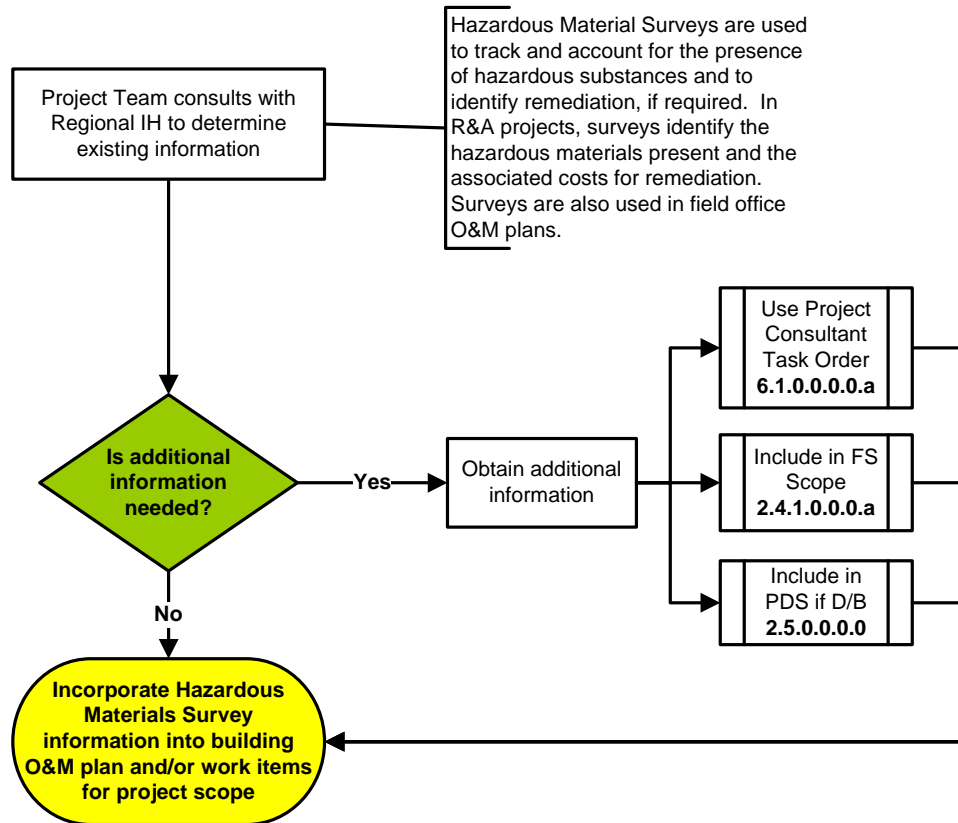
Project Team consults with Regional IH to determine existing information

Hazardous Material Surveys are used to track and account for the presence of hazardous substances and to identify remediation, if required. In R&A projects, surveys identify the hazardous materials present and the associated costs for remediation. Surveys are also used in field office O&M plans.

Is additional information needed?

Yes

Obtain additional information

Use Project Consultant Task Order **6.1.0.0.0.0.a**

Include in FS Scope **2.4.1.0.0.0.a**

Include in PDS if D/B **2.5.0.0.0.0**

No

Incorporate Hazardous Materials Survey information into building O&M plan and/or work items for project scope